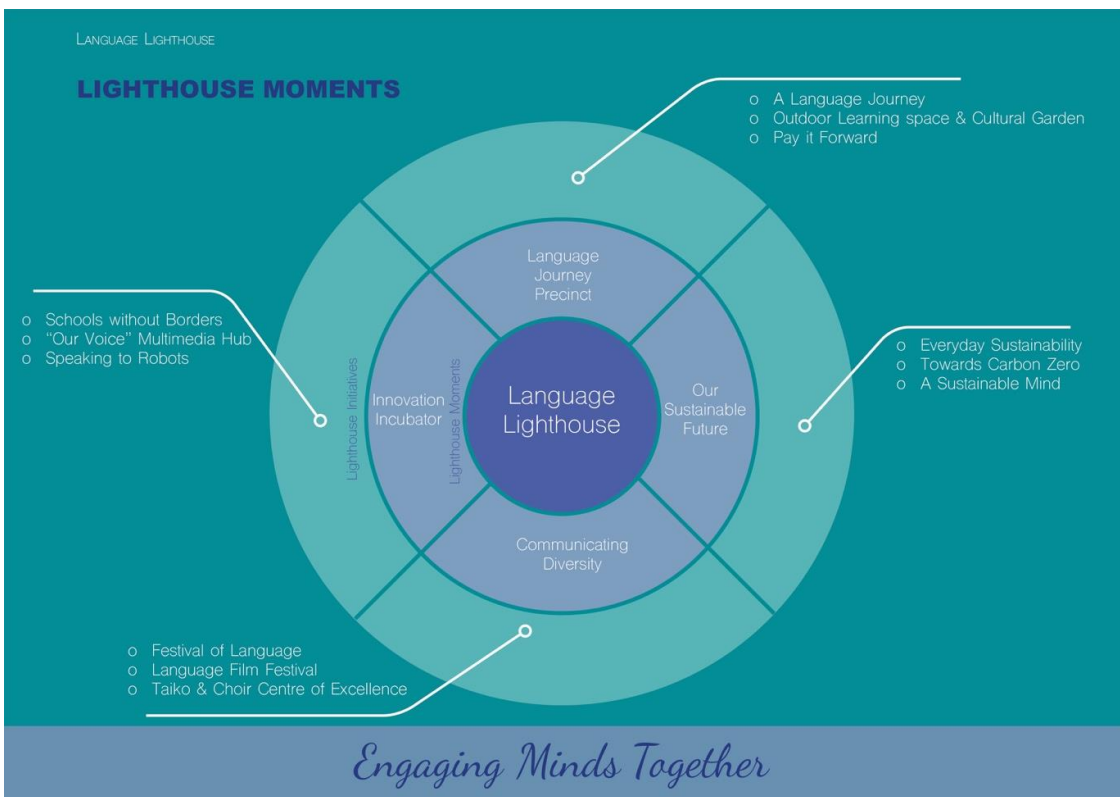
Language Lighthouse

LIGHTHOUSE MOMENTS

o A Language Journey
o Outdoor Learning space & Cultural Garden
o Pay it Forward

o Schools without Borders
o "Our Voice" Multimedia Hub
o Speaking to Robots

o Everyday Sustainability
o Towards Carbon Zero
o A Sustainable Mind

Language Journey Precinct

Innovation Incubator

Language Lighthouse

Our Sustainable Future

Communicating Diversity

Lighthouse Initiatives

Lighthouse Moments

o Festival of Language
o Language Film Festival
o Taiko & Choir Centre of Excellence

Engaging Minds Together